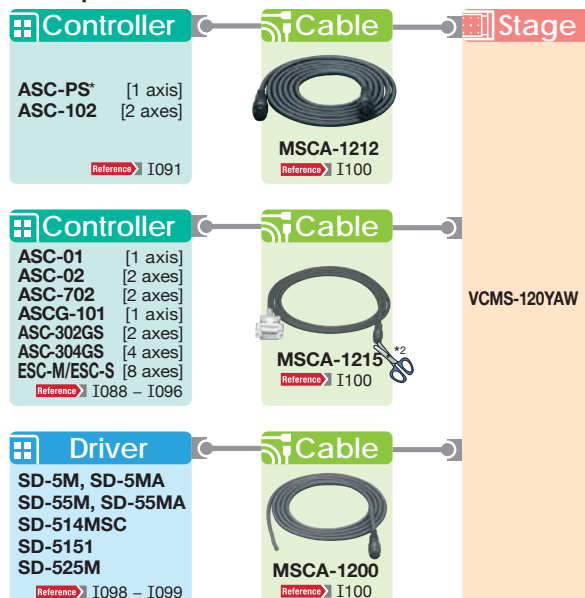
Controller

ASC-PS* [1 axis]
ASC-102 [2 axes]

Reference I091

Cable

MSCA-1212
Reference I100

Stage

Controller

ASC-01 [1 axis]
ASC-02 [2 axes]
ASC-702 [2 axes]
ASCG-101 [1 axis]
ASC-302GS [2 axes]
ASC-304GS [4 axes]
ESC-M/ESC-S [8 axes]
Reference I088 – I096

Cable

MSCA-1215 *2
Reference I100

VCMS-120YAW

Driver

SD-5M, SD-5MA
SD-55M, SD-55MA
SD-514MSC
SD-5151
SD-525M
Reference I098 – I099

Cable

MSCA-1200
Reference I100